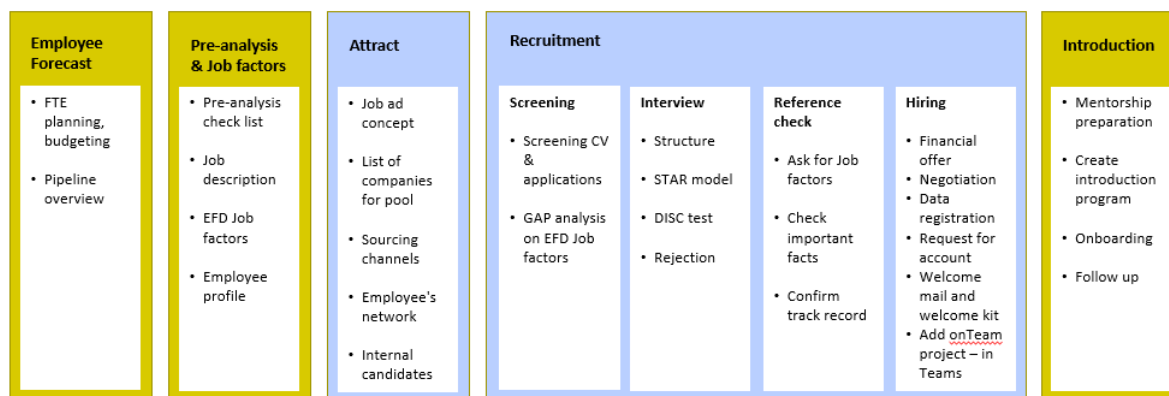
Employee Forecast

- FTE planning, budgeting
- Pipeline overview

Pre-analysis & Job factors

- Pre-analysis check list
- Job description
- EFD Job factors
- Employee profile

Attract

- Job ad concept
- List of companies for pool
- Sourcing channels
- Employee's network
- Internal candidates

Recruitment

Screening

- Screening CV & applications
- GAP analysis on EFD Job factors

Interview

- Structure
- STAR model
- DISC test
- Rejection

Reference check

- Ask for Job factors
- Check important facts
- Confirm track record

Hiring

- Financial offer
- Negotiation
- Data registration
- Request for account
- Welcome mail and welcome kit
- Add onTeam project – in Teams

Introduction

- Mentorship preparation
- Create introduction program
- Onboarding
- Follow up